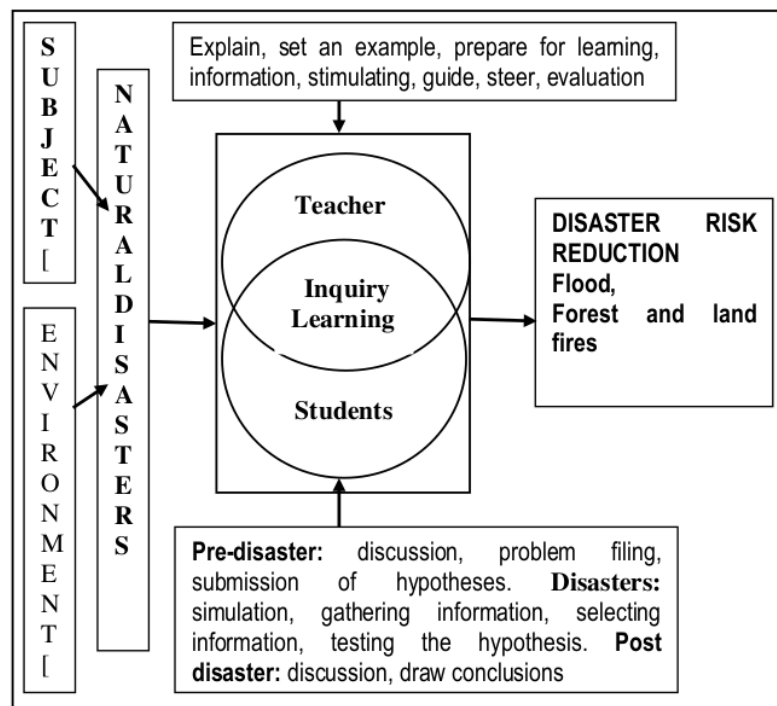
SUBJECT[

ENVIRONMENT[

NATURALDISASTERS

Explain, set an example, prepare for leaming, information stimulating, guide, steer, evaluation

Teacher

Inquiry Learning

Students

DISASTER RISK REDUCTION
Flood,
Forest and land fires

Pre-disaster: discussion, problem filing, submission of hypotheses. Disasters: simulation, gathering information, selecting information, testing the hypothesis. Post disaster: discussion, draw conclusions